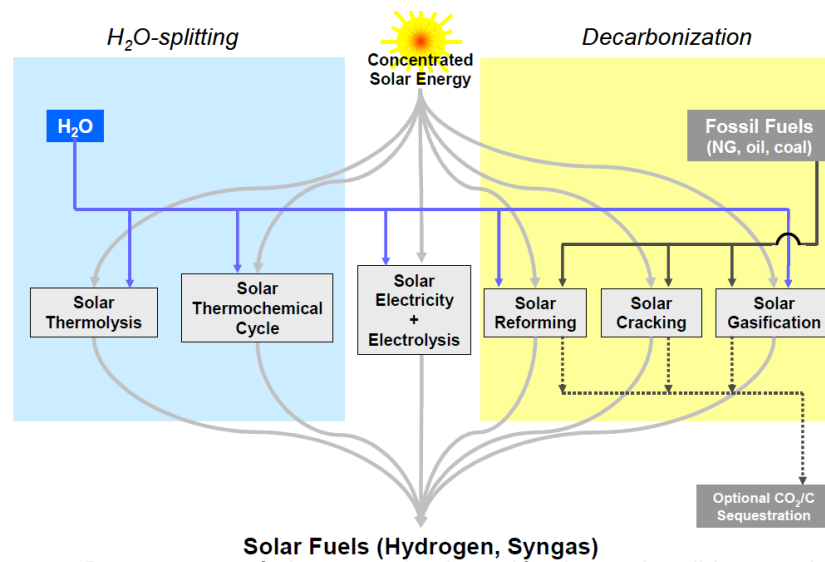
$H_2O$-splitting

Concentrated Solar Energy

Decarbonization

$H_2O$

Fossil Fuels (NG, oil, coal)

Solar Thermolysis

Solar Thermochemical Cycle

Solar Electricity + Electrolysis

Solar Reforming

Solar Cracking

Solar Gasification

Optional $CO_2$/C Sequestration

Solar Fuels (Hydrogen, Syngas)